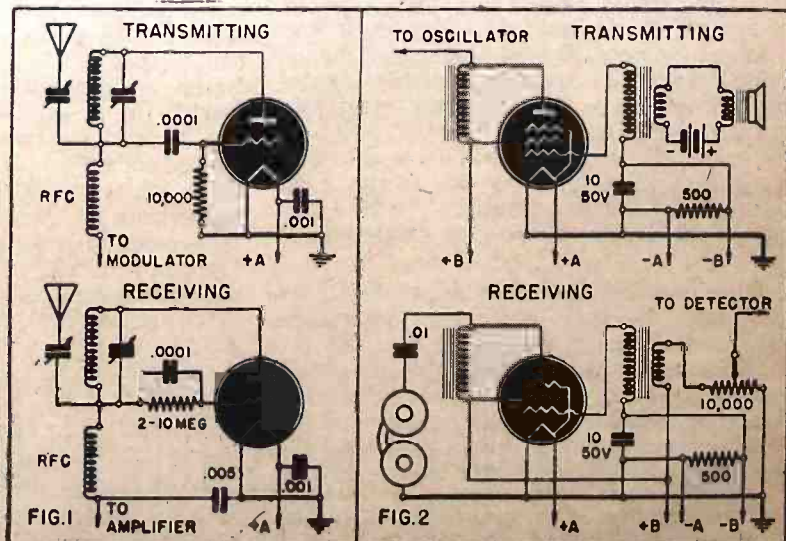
TRANSMITTING

.0001

RFC

10,000

.001

TO MODULATOR

+A

RECEIVING

.0001

2-10MEG

RFC

.005

.001

FIG.1

TO AMPLIFIER

+A

TO OSCILLATOR

TRANSMITTING

10 50V

500

+B

+A

-A

-B

RECEIVING

TO DETECTOR

.01

10,000

10 50V

500

FIG.2

+A

+B

-A

-B